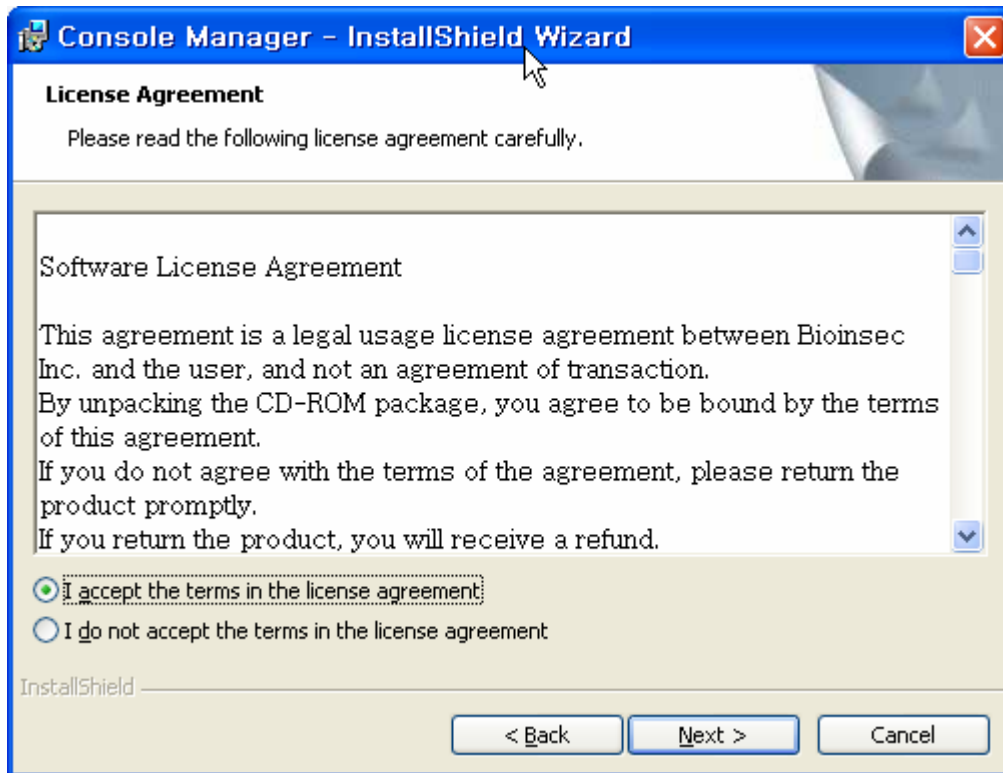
Console Manager - InstallShield Wizard

License Agreement

Please read the following license agreement carefully.

Software License Agreement

This agreement is a legal usage license agreement between Bioinsec Inc. and the user, and not an agreement of transaction.
By unpacking the CD-ROM package, you agree to be bound by the terms of this agreement.
If you do not agree with the terms of the agreement, please return the product promptly.
If you return the product, you will receive a refund.

I accept the terms in the license agreement

I do not accept the terms in the license agreement

InstallShield

< Back

Next >

Cancel